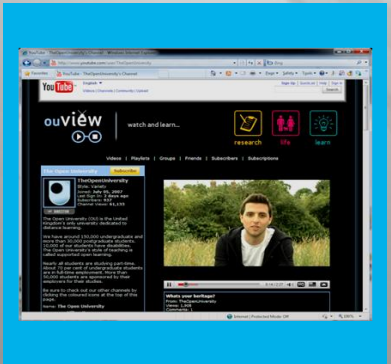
YouTube - TheOpenUniversity's Channel - Windows Internet Explorer

http://www.youtube.com/user/TheOpenUniversity

Bing

Favorites

YouTube - TheOpenUniversity's Channel

YouTube

Videos | Channels | Community | Upload

Sign Up | QuickList | Help | Sign In

ouview | watch and learn...

research

life

learn

Videos | Playlists | Groups | Friends | Subscribers | Subscriptions

The Open University

Subscribe

TheOpenUniversity

Joined: July 01, 2007

Subscribers: 937

Channel Views: 41,133

The Open University (OU) is the United Kingdom's only university dedicated to distance learning.

We have around 150,000 undergraduate and more than 30,000 postgraduate students. 10,000 of our students have disabilities. The Open University's style of teaching is called supported open learning.

Nearly all students are studying part-time. About 70 per cent of undergraduate students are in full-time employment. More than 50,000 students are sponsored by their employers for their studies.

Be sure to check out our other channels by clicking the coloured icons at the top of this page.

Name: The Open University

What's your heritage?

From: TheOpenUniversity

Views: 1,908

Comments: 1

Internet | Protected Mode: Off

100%